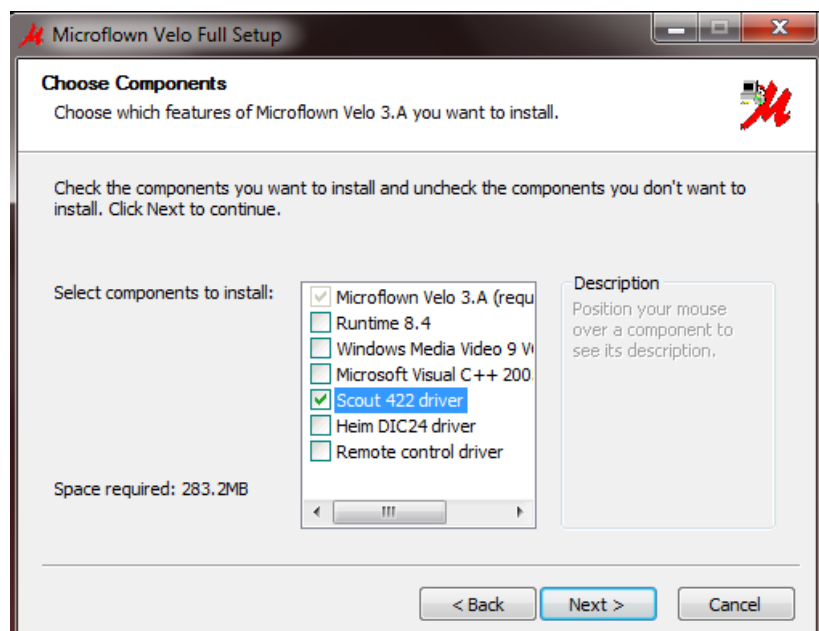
Microflown Velo Full Setup

Choose Components

Choose which features of Microflown Velo 3.A you want to install.

Check the components you want to install and uncheck the components you don't want to install. Click Next to continue.

Select components to install:

Microflown Velo 3.A (requ
Runtime 8.4
Windows Media Video 9 V
Microsoft Visual C++ 200
Scout 422 driver
Heim DIC24 driver
Remote control driver

Description

Position your mouse over a component to see its description.

Space required: 283.2MB

< Back
Next >
Cancel